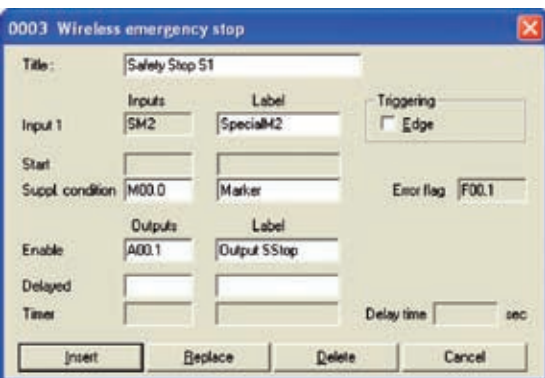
0003 Wireless emergency stop

Title: Safety Stop S1

Inputs Label

Input 1 SM2 SpecialM2

Triggering
Edge

Start

Suppl. condition M00.0 Marker

Error flag F00.1

Outputs Label

Enable A00.1 Output SStop

Delayed

Timer

Delay time sec

Insert Replace Delete Cancel